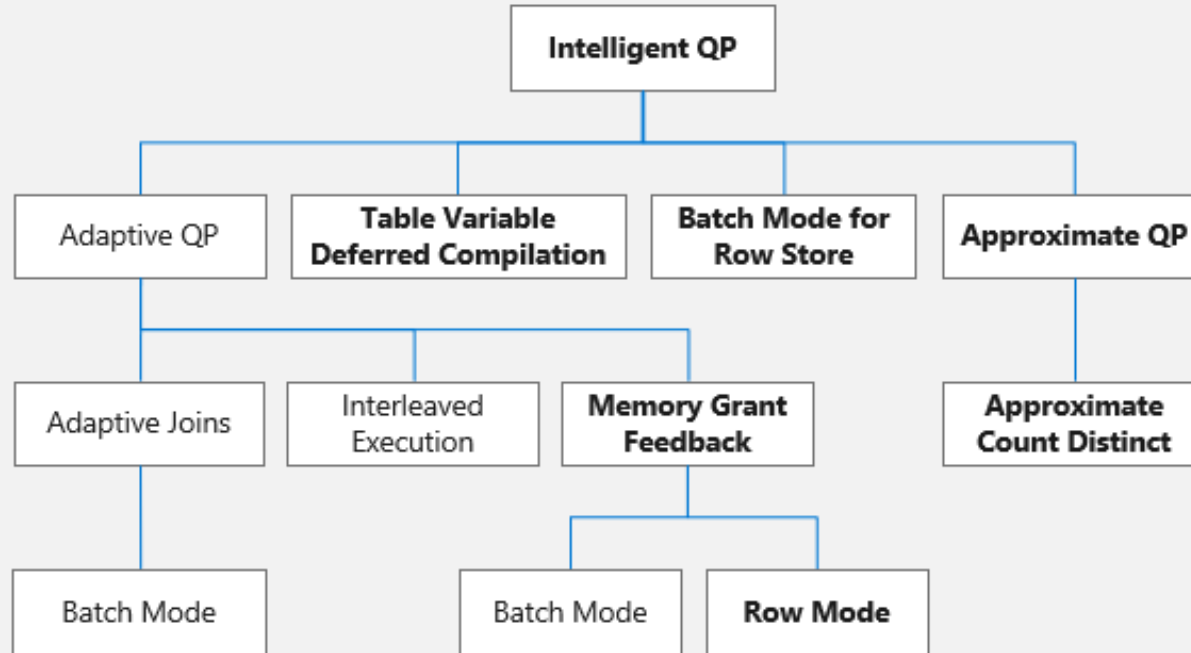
Intelligent QP

Adaptive QP

Table Variable Deferred Compilation

Batch Mode for Row Store

Approximate QP

Adaptive Joins

Interleaved Execution

Memory Grant Feedback

Approximate Count Distinct

Batch Mode

Batch Mode

Row Mode